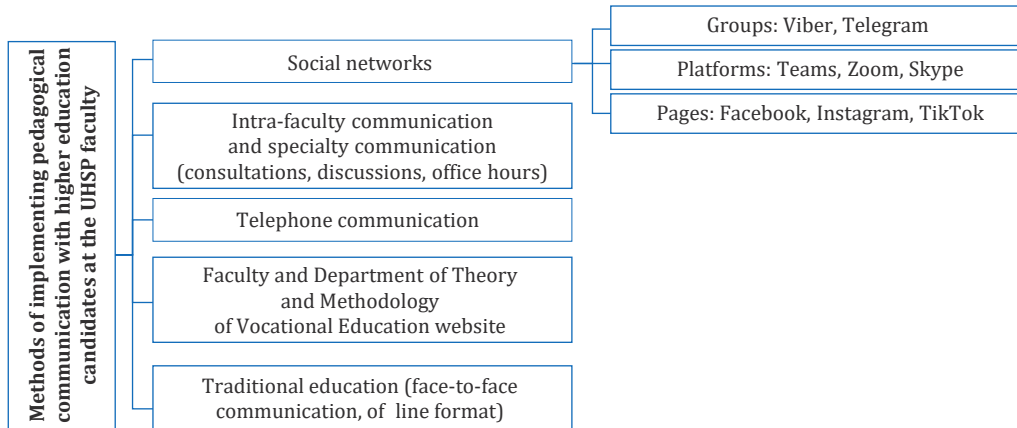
Methods of implementing pedagogical communication with higher education candidates at the UHSP faculty

Social networks

Groups: Viber, Telegram

Platforms: Teams, Zoom, Skype

Pages: Facebook, Instagram, TikTok

Intra-faculty communication and specialty communication (consultations, discussions, office hours)

Telephone communication

Faculty and Department of Theory and Methodology of Vocational Education website

Traditional education (face-to-face communication, of line format)